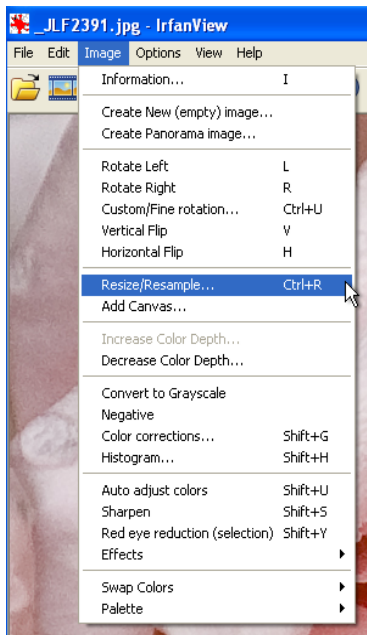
_JLF2391.jpg - IrfanView

File Edit Image Options View Help

Information... I

Create New (empty) image...
Create Panorama image...

Rotate Left L
Rotate Right R
Custom/Fine rotation... Ctrl+U
Vertical Flip V
Horizontal Flip H

Resize/Resample... Ctrl+R
Add Canvas...

Increase Color Depth...
Decrease Color Depth...

Convert to Grayscale
Negative
Color corrections... Shift+G
Histogram... Shift+H

Auto adjust colors Shift+U
Sharpen Shift+S
Red eye reduction (selection) Shift+Y
Effects

Swap Colors
Palette